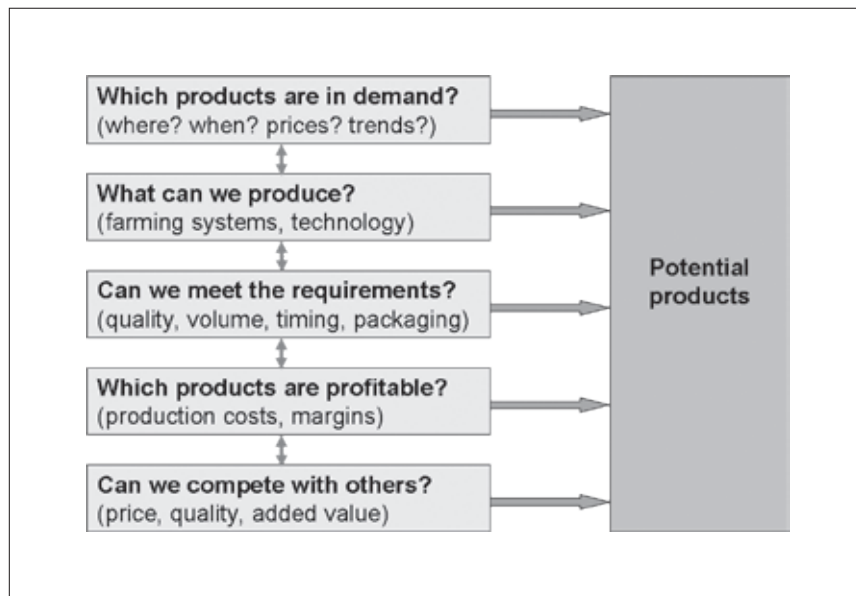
Which products are in demand?
(where? when? prices? trends?)

What can we produce?
(farming systems, technology)

Can we meet the requirements?
(quality, volume, timing, packaging)

Which products are profitable?
(production costs, margins)

Can we compete with others?
(price, quality, added value)

Potential products